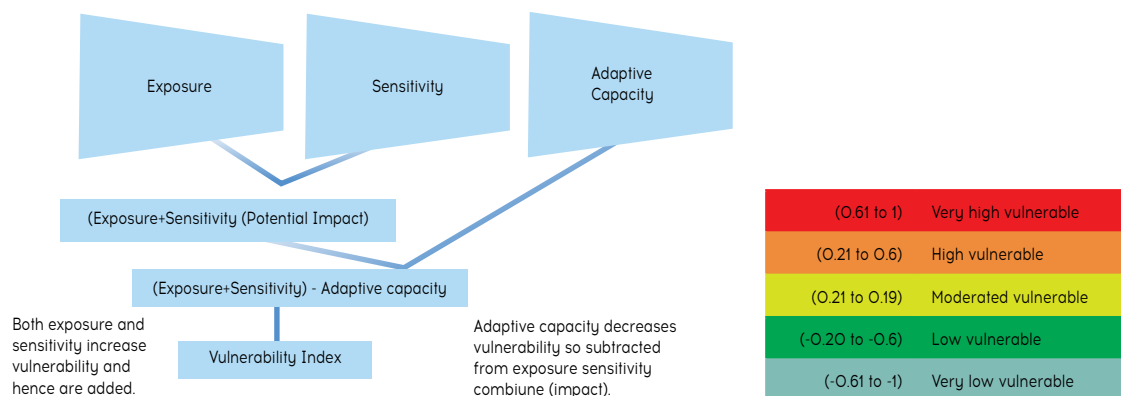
Exposure

Sensitivity

Adaptive Capacity

(Exposure+Sensitivity (Potential Impact)

(Exposure+Sensitivity) - Adaptive capacity

Vulnerability Index

Both exposure and sensitivity increase vulnerability and hence are added.

Adaptive capacity decreases vulnerability so subtracted from exposure sensitivity combiune (impact).

| (0.61 to 1) | Very high vulnerable |
|---|---|
| (0.21 to 0.6) | High vulnerable |
| (0.21 to 0.19) | Moderated vulnerable |
| (-0.20 to -0.6) | Low vulnerable |
| (-0.61 to -1) | Very low vulnerable |